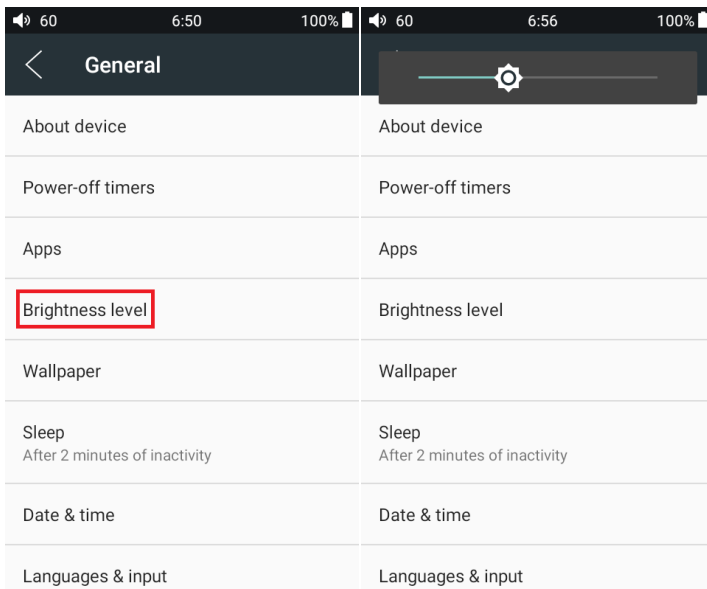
60 6:50 100%

General

About device

Power-off timers

Apps

Brightness level

Wallpaper

Sleep
After 2 minutes of inactivity

Date & time

Languages & input

60 6:56 100%

About device

Power-off timers

Apps

Brightness level

Wallpaper

Sleep
After 2 minutes of inactivity

Date & time

Languages & input